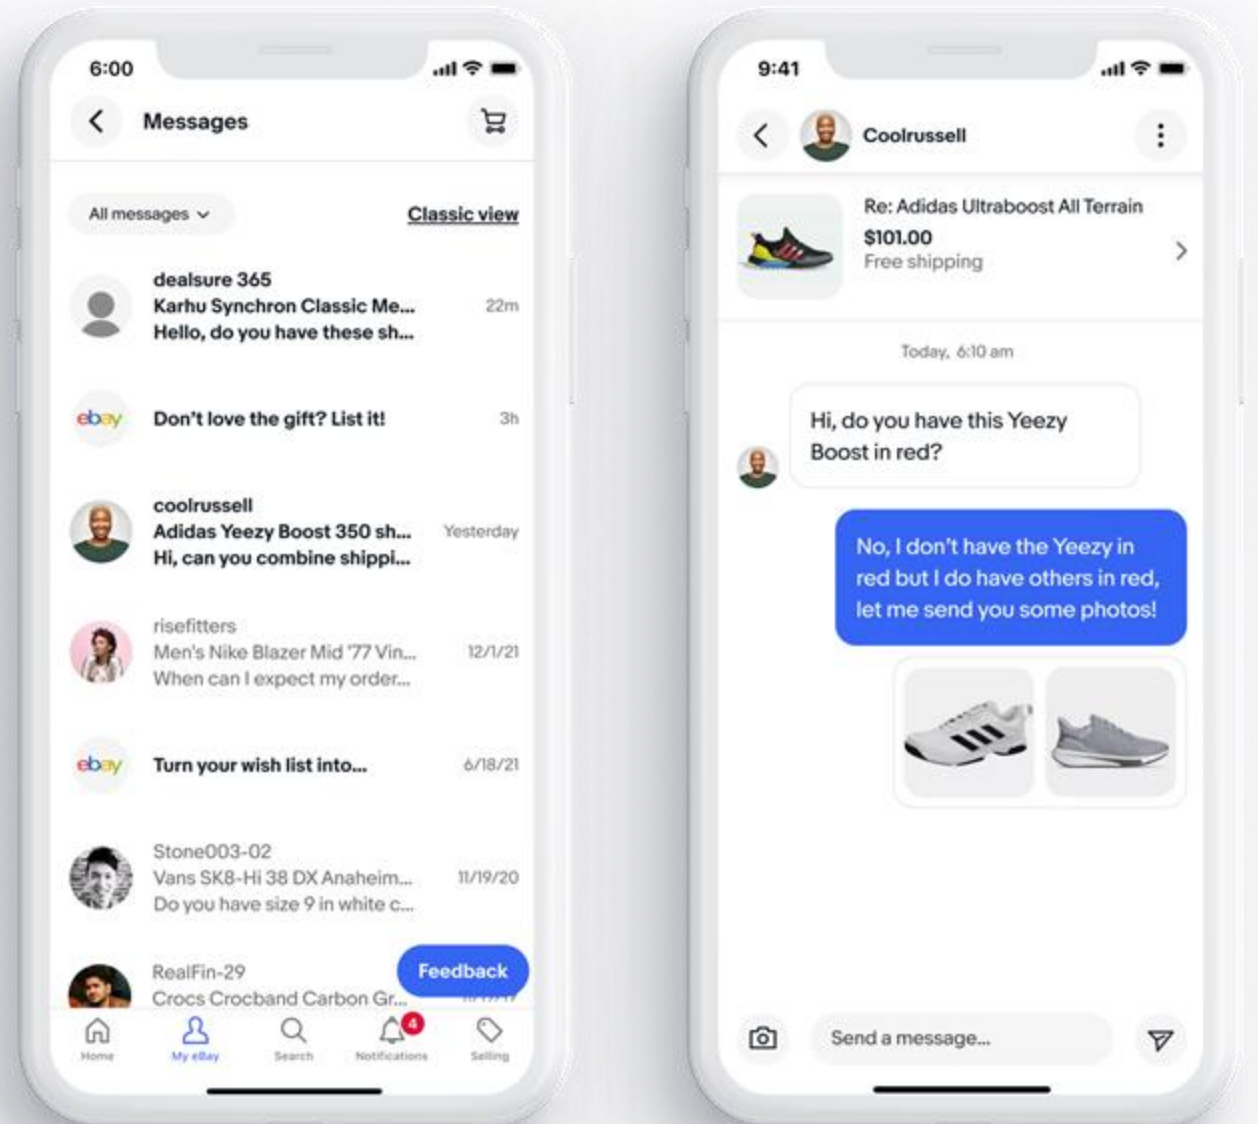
6:00

Messages

All messages

Classic view

dealsure 365
Karhu Synchron Classic Me...
Hello, do you have these sh...
22m

ebay
Don't love the gift? List it!
3h

coolrussell
Adidas Yeezy Boost 350 sh...
Hi, can you combine shippi...
Yesterday

risefitters
Men's Nike Blazer Mid '77 Vin...
When can I expect my order...
12/1/21

ebay
Turn your wish list into...
6/18/21

Stone003-02
Vans SK8-Hi 38 DX Anaheim...
Do you have size 9 in white c...
11/19/20

RealFin-29
Crocs Crocband Carbon Gr...
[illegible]

Feedback

Home
My eBay
Search
4
Notifications
Selling

9:41

Coolrussell

Re: Adidas Ultraboost All Terrain
$101.00
Free shipping

Today, 6:10 am

Hi, do you have this Yeezy Boost in red?

No, I don't have the Yeezy in red but I do have others in red, let me send you some photos!

Send a message...